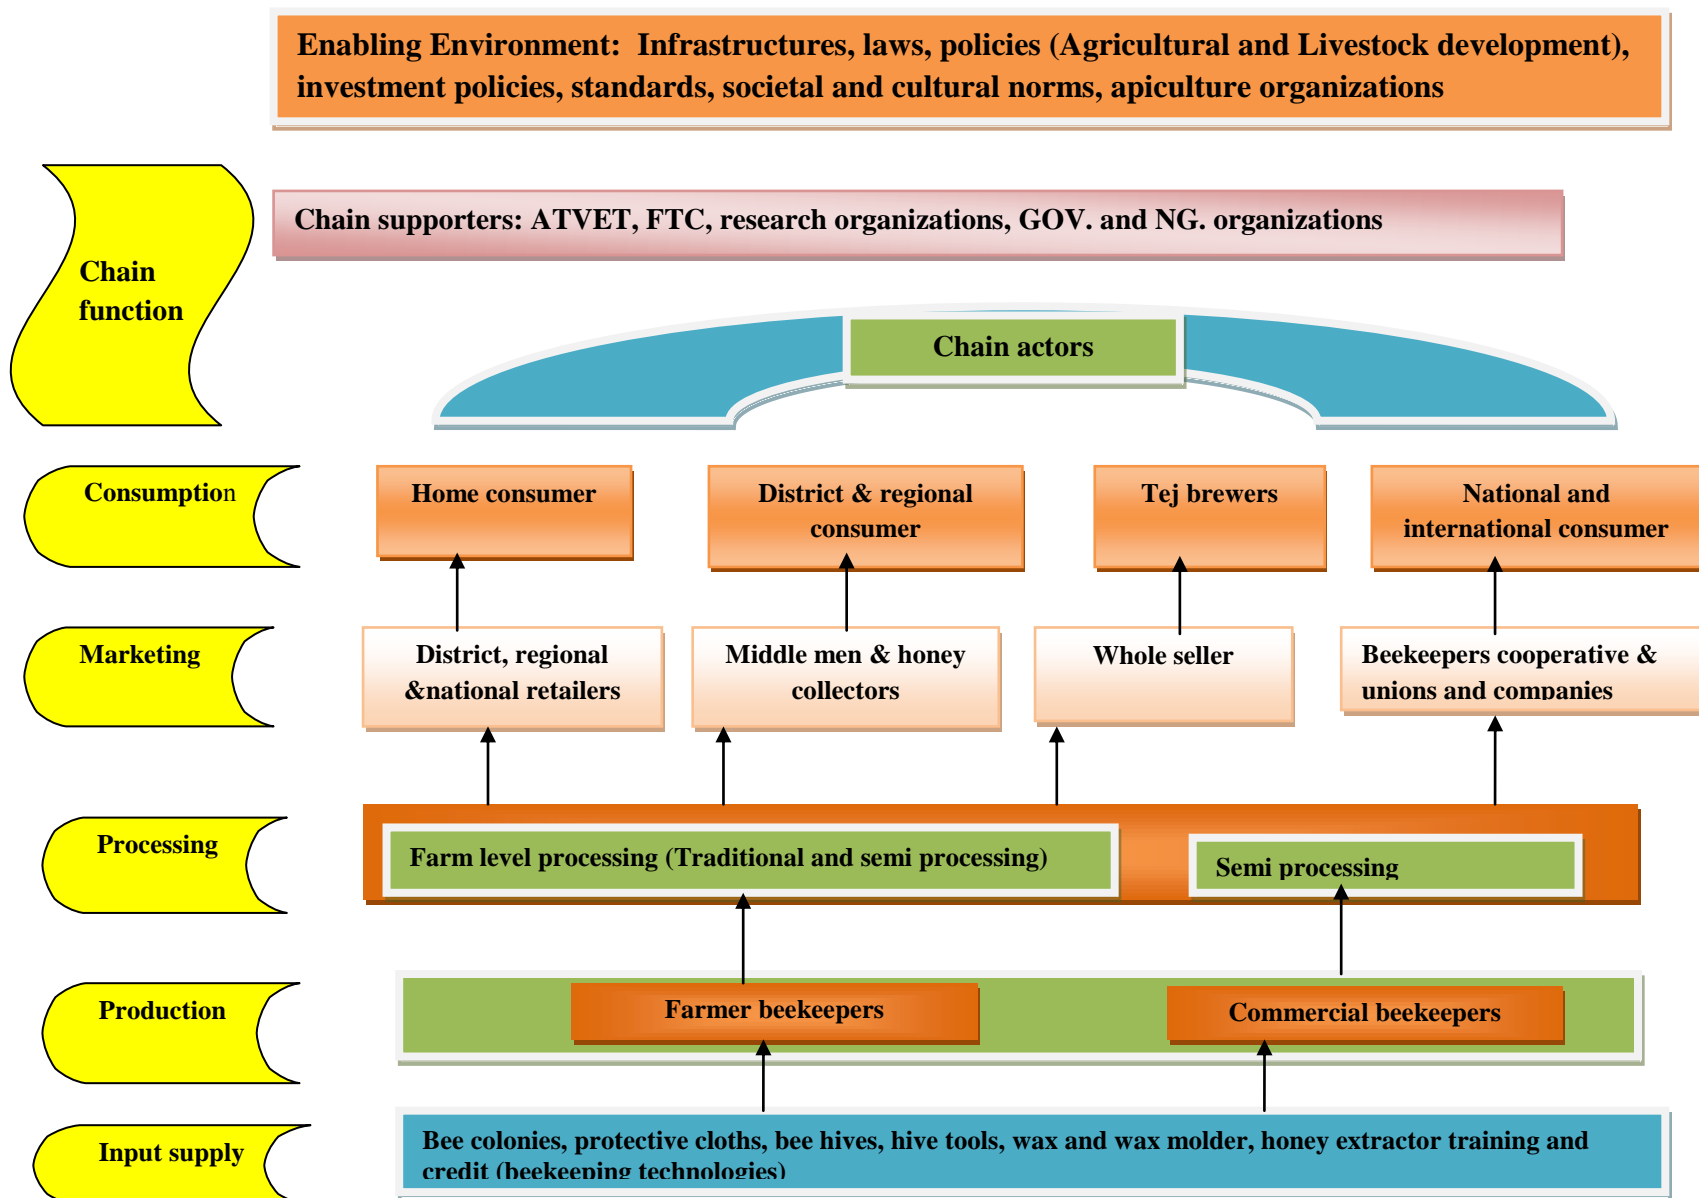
Enabling Environment: Infrastructures, laws, policies (Agricultural and Livestock development), investment policies, standards, societal and cultural norms, apiculture organizations

Chain function

Chain supporters: ATVET, FTC, research organizations, GOV. and NG. organizations

Chain actors

Consumption

Home consumer

District & regional consumer

Tej brewers

National and international consumer

Marketing

District, regional &national retailers

Middle men & honey collectors

Whole seller

Beekeepers cooperative & unions and companies

Processing

Farm level processing (Traditional and semi processing)

Semi processing

Production

Farmer beekeepers

Commercial beekeepers

Input supply

Bee colonies, protective cloths, bee hives, hive tools, wax and wax molder, honey extractor training and credit (beekeeping technologies)